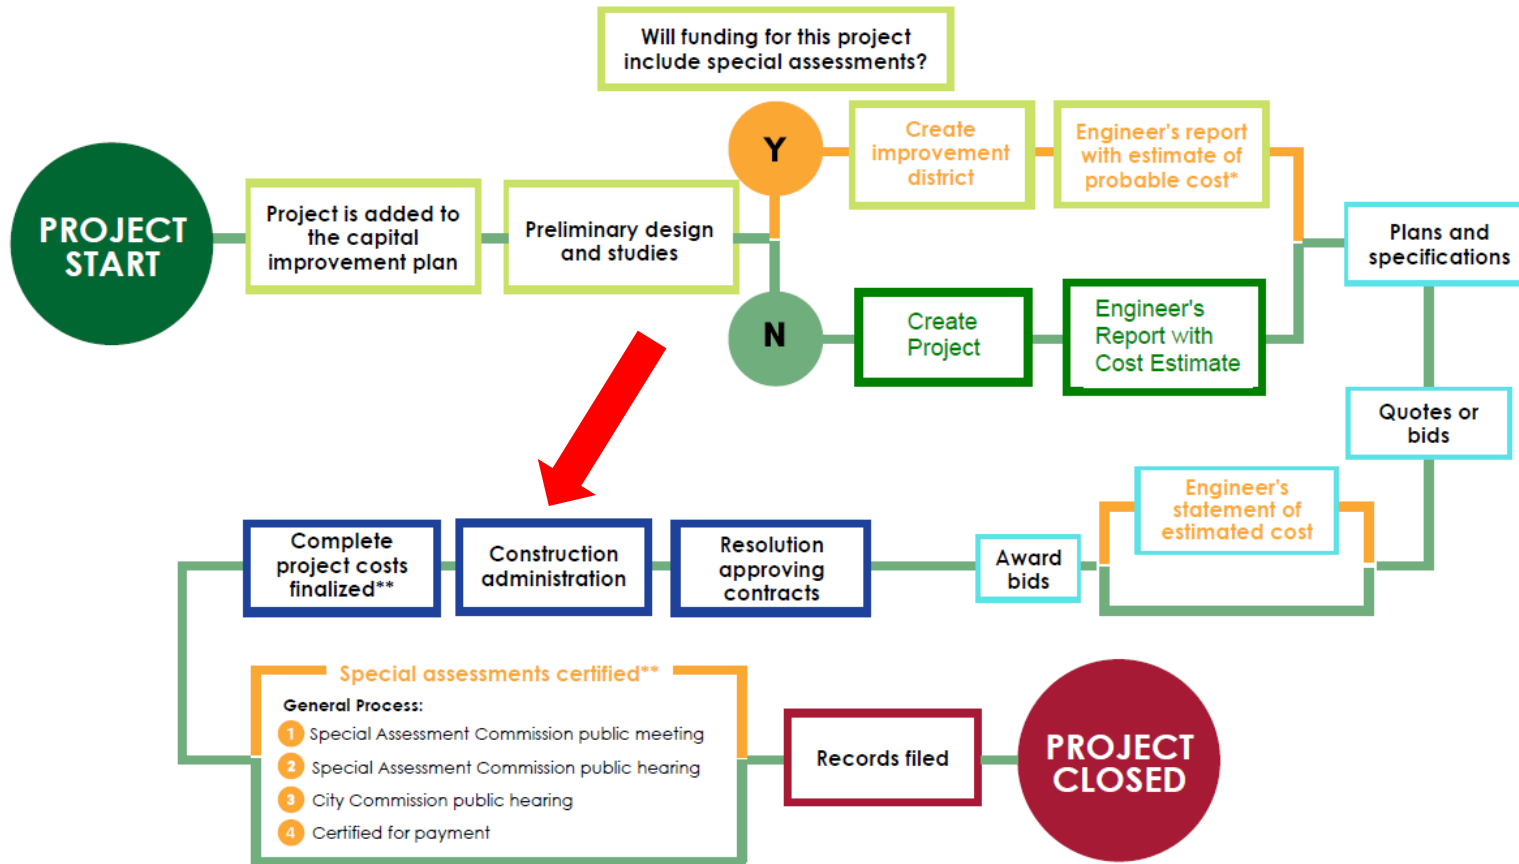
Will funding for this project include special assessments?

PROJECT START

Project is added to the capital improvement plan

Preliminary design and studies

Y

Create improvement district

Engineer's report with estimate of probable cost*

N

Create Project

Engineer's Report with Cost Estimate

Plans and specifications

Quotes or bids

Engineer's statement of estimated cost

Award bids

Resolution approving contracts

Construction administration

Complete project costs finalized**

Special assessments certified**

General Process:

1 Special Assessment Commission public meeting

2 Special Assessment Commission public hearing

3 City Commission public hearing

4 Certified for payment

Records filed

PROJECT CLOSED